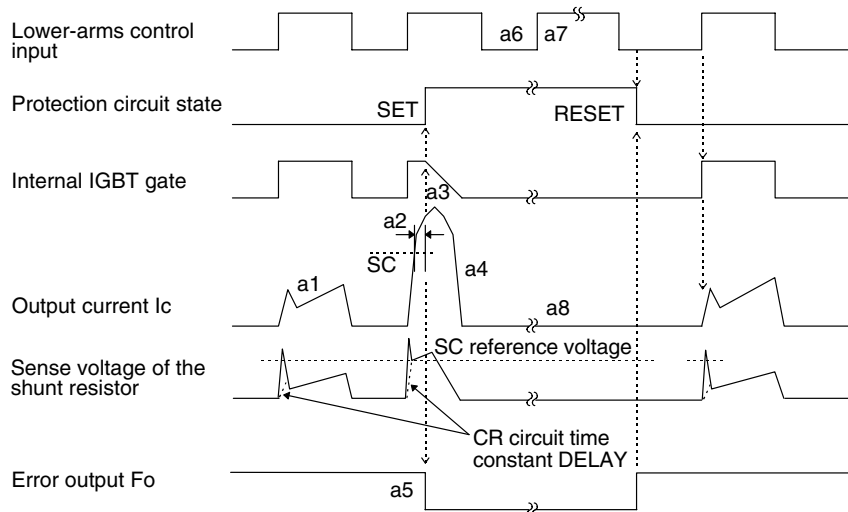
Lower-arms control input

a6 a7

Protection circuit state

SET

RESET

Internal IGBT gate

a3

a2

SC

a4

a1

Output current Ic

a8

Sense voltage of the shunt resistor

SC reference voltage

CR circuit time constant DELAY

Error output Fo

a5